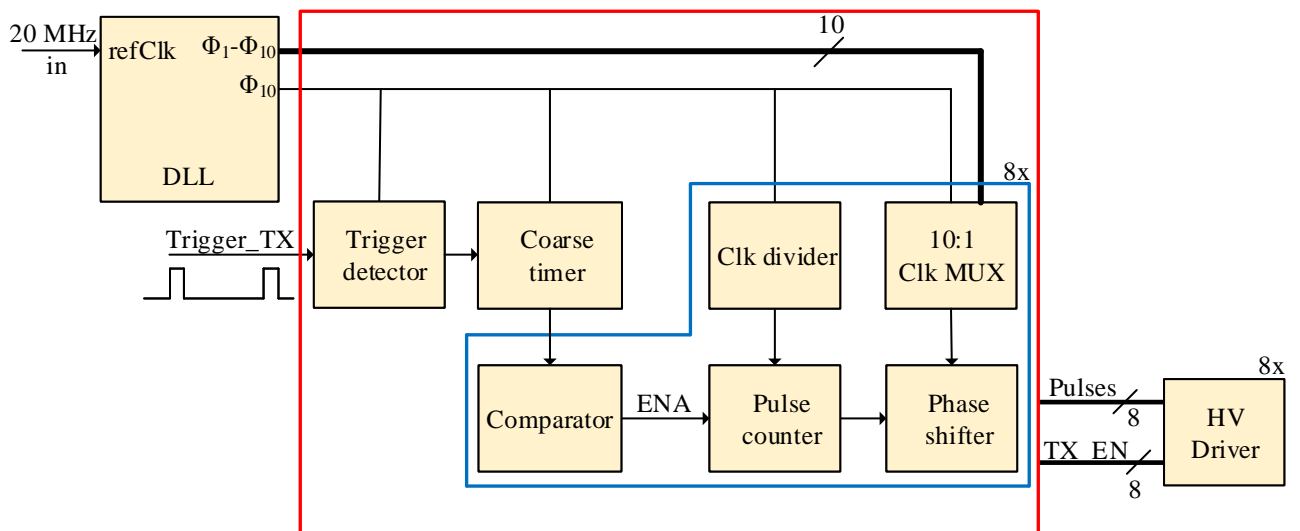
20 MHz in

refClk

$\Phi_1$-$\Phi_{10}$

$\Phi_{10}$

DLL

10

8x

Trigger_TX

Trigger detector

Coarse timer

Clk divider

10:1 Clk MUX

Comparator

ENA

Pulse counter

Phase shifter

Pulses

8

TX_EN

8

8x

HV Driver